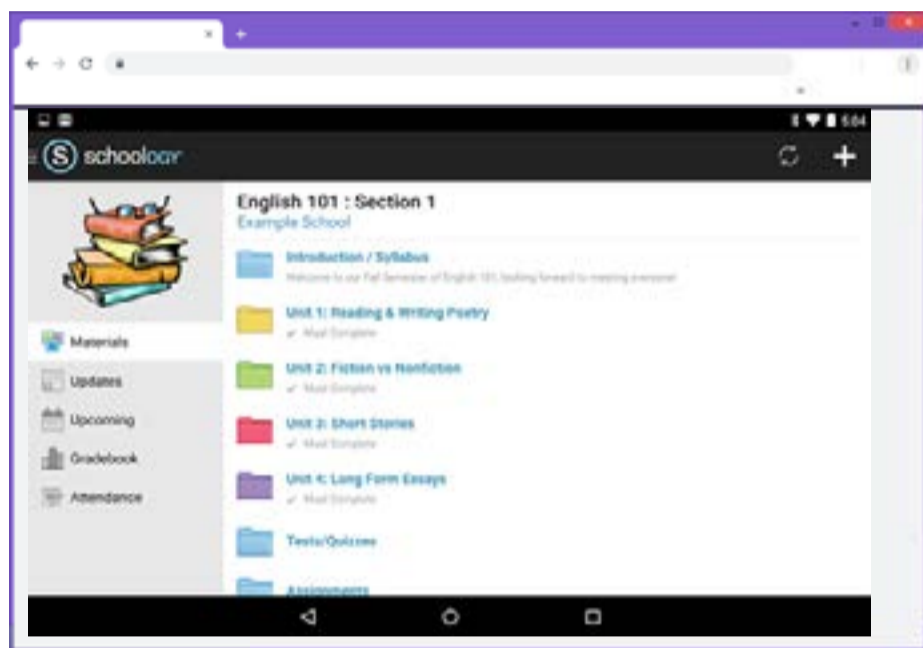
5:04

schoology

English 101 : Section 1
Example School

Materials
Updates
Upcoming
Gradebook
Attendance

Introduction / Syllabus
Welcome to our Fall Semester of English 101, looking forward to meeting everyone!

Unit 1: Reading & Writing Poetry
✓ Must Complete

Unit 2: Fiction vs Nonfiction
✓ Must Complete

Unit 3: Short Stories
✓ Must Complete

Unit 4: Long Form Essays
✓ Must Complete

Tests/Quizzes

Assignments